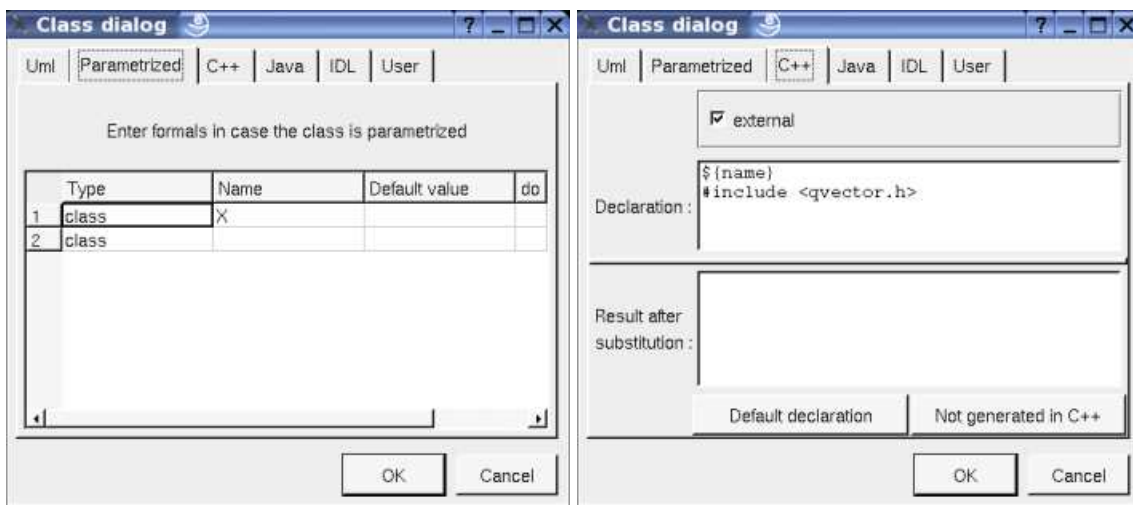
Class dialog

? _ □ X

Uml | Parametrized | C++ | Java | IDL | User

Enter formals in case the class is parametrized

|   | Type | Name | Default value | do |
|---|---|---|---|---|
| 1 | class | X | | |
| 2 | class | | | |

OK Cancel

Class dialog

? _ □ X

Uml | Parametrized | C++ | Java | IDL | User

external

Declaration :

${name}
#include <qvector.h>

Result after substitution :

Default declaration

Not generated in C++

OK Cancel